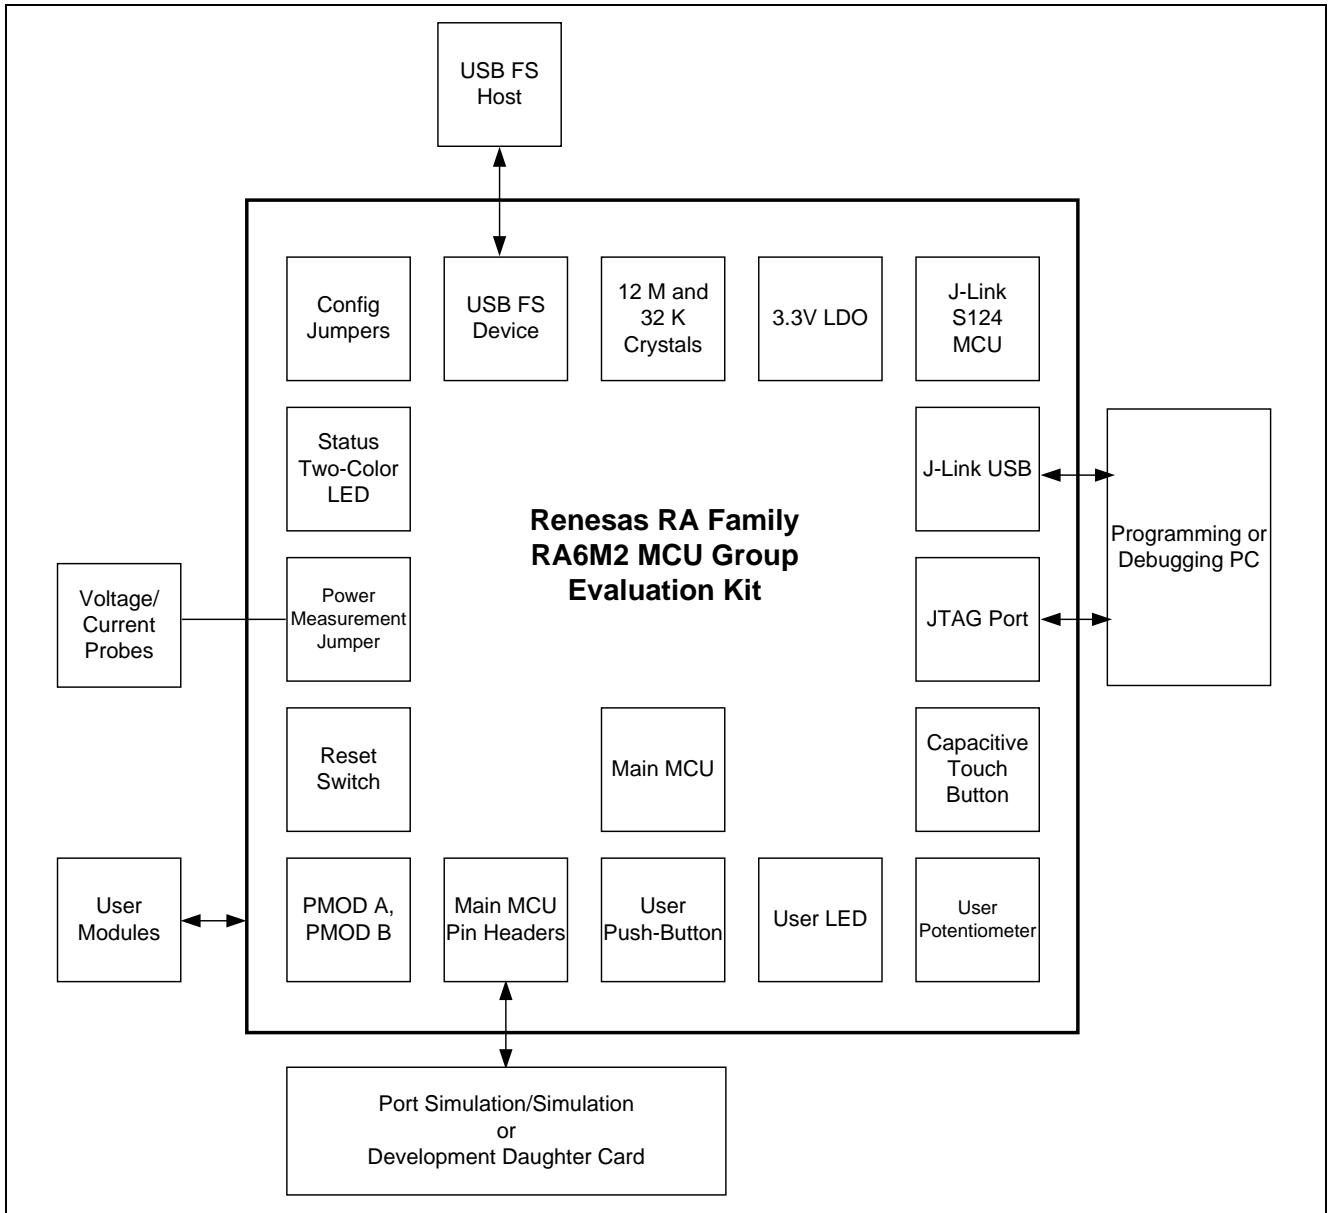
USB FS Host

Config Jumpers

USB FS Device

12 M and 32 K Crystals

3.3V LDO

J-Link S124 MCU

Status Two-Color LED

J-Link USB

Programming or Debugging PC

Renesas RA Family RA6M2 MCU Group Evaluation Kit

Voltage/ Current Probes

Power Measurement Jumper

JTAG Port

Reset Switch

Main MCU

Capacitive Touch Button

User Modules

PMOD A, PMOD B

Main MCU Pin Headers

User Push-Button

User LED

User Potentiometer

Port Simulation/Simulation or Development Daughter Card